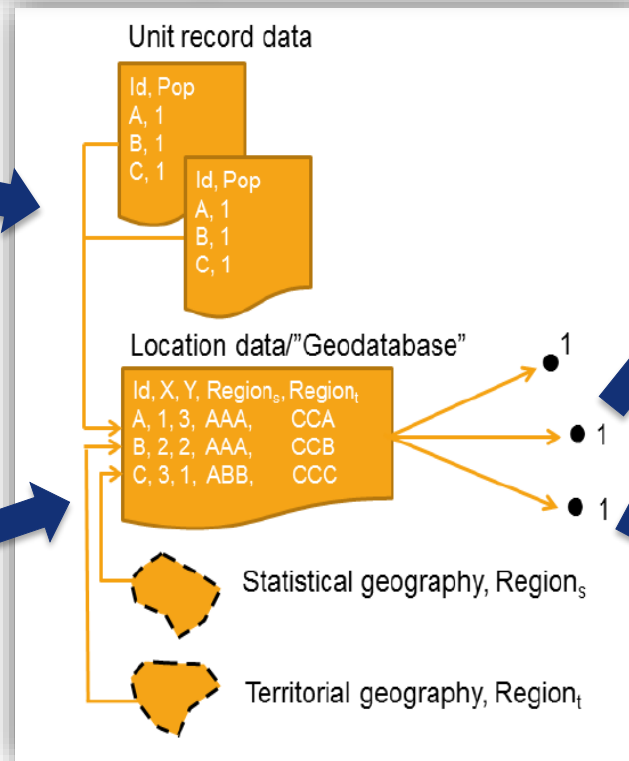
Unit record data

Id, Pop
A, 1
B, 1
C, 1

Id, Pop
A, 1
B, 1
C, 1

Location data/"Geodatabase"

Id, X, Y, Region$_s$, Region$_t$
A, 1, 3, AAA, CCA
B, 2, 2, AAA, CCB
C, 3, 1, ABB, CCC

1
1
1

Statistical geography, Region$_s$

Territorial geography, Region$_t$